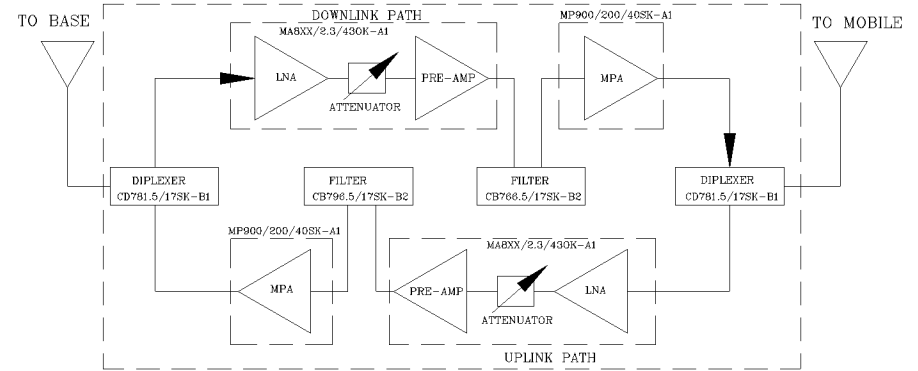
TO BASE

DOWNLINK PATH

MA8XX/2.3/430K-A1

LNA

ATTENUATOR

PRE-AMP

MP900/200/40SK-A1

MPA

TO MOBILE

DIPLEXER
CD781.5/17SK-B1

FILTER
CB796.5/17SK-B2

FILTER
CB766.5/17SK-B2

DIPLEXER
CD781.5/17SK-B1

MP900/200/40SK-A1

MPA

MA8XX/2.3/430K-A1

PRE-AMP

ATTENUATOR

LNA

UPLINK PATH